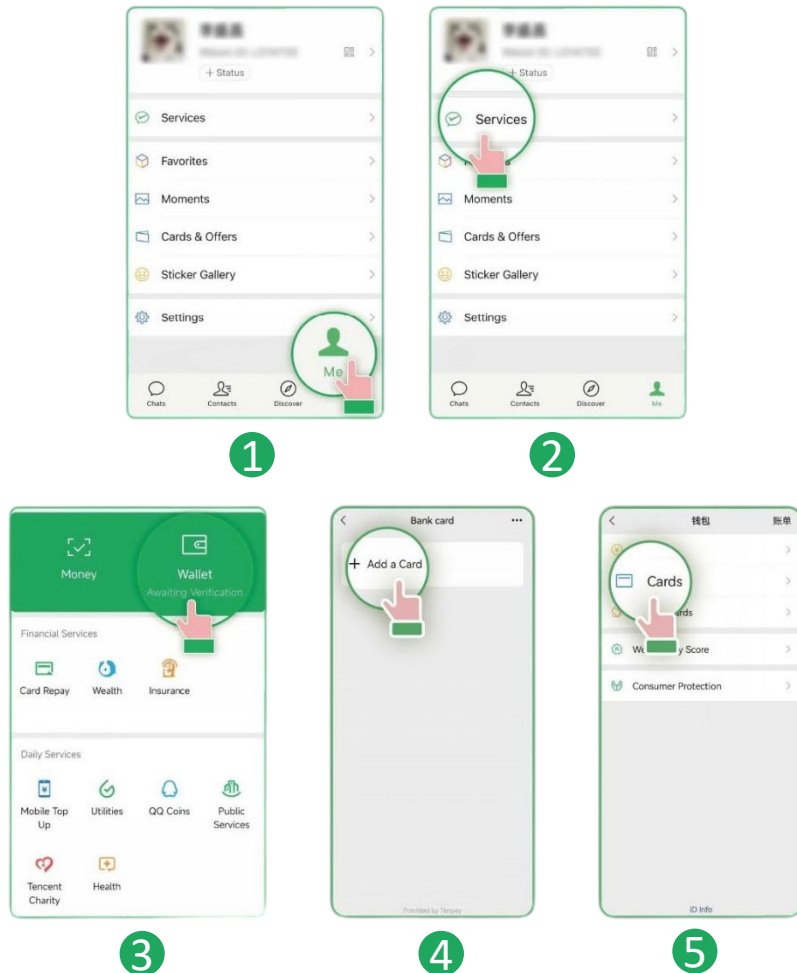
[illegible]
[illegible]
+ Status

Services

Favorites

Moments

Cards & Offers

Sticker Gallery

Settings

Me

Chats
Contacts
Discover

1

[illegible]
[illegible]
+ Status

Services

Moments

Cards & Offers

Sticker Gallery

Settings

Chats
Contacts
Discover
Me

2

Money

Wallet
Awaiting Verification

Financial Services

Card Repay
Wealth
Insurance

Daily Services

Mobile Top Up
Utilities
QQ Coins
Public Services

Tencent Charity
Health

3

Bank card

+ Add a Card

Provided by Tenpay

4

钱包
账单

Cards

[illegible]rds

We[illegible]y Score

Consumer Protection

ID Info

5